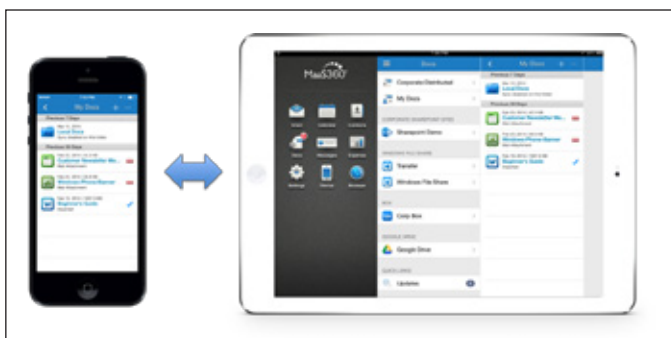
My Docs
Previous 7 Days
Local Docs
Previous 30 Days
Customer Newsletter Me...
Windows Phone Banner
Beginner's Guide

MaaS360
Docs
Corporate Distributed
My Docs
CORPORATE SHAREPOINT SITES
Sharepoint Demo
WINDOWS FILE SHARE
Transfer
Windows File Share
BOX
Corp Box
GOOGLE DRIVE
Google Drive
Updates

My Docs
Previous 7 Days
Local Docs
Previous 30 Days
Customer Newsletter Me...
Windows Phone Banner
Beginner's Guide